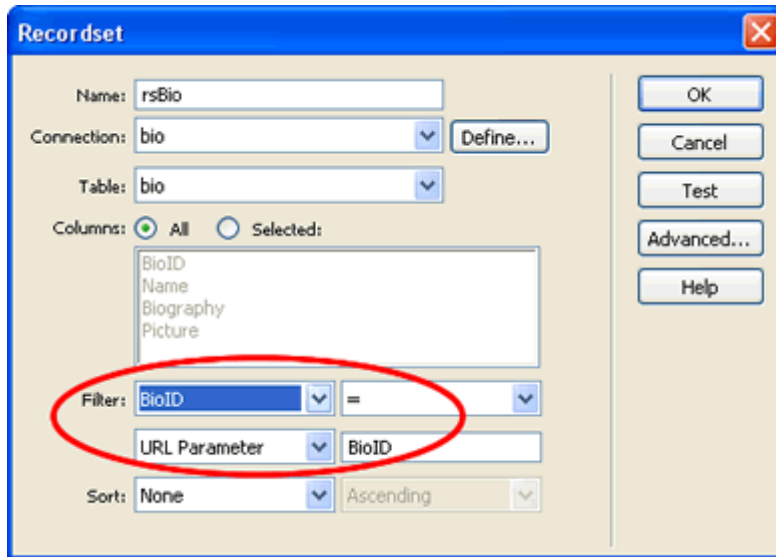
Recordset

Name: rsBio

Connection: bio

Define...

Table: bio

Columns: All Selected:

BioID
Name
Biography
Picture

Filter: BioID =

URL Parameter BioID

Sort: None Ascending

OK

Cancel

Test

Advanced...

Help